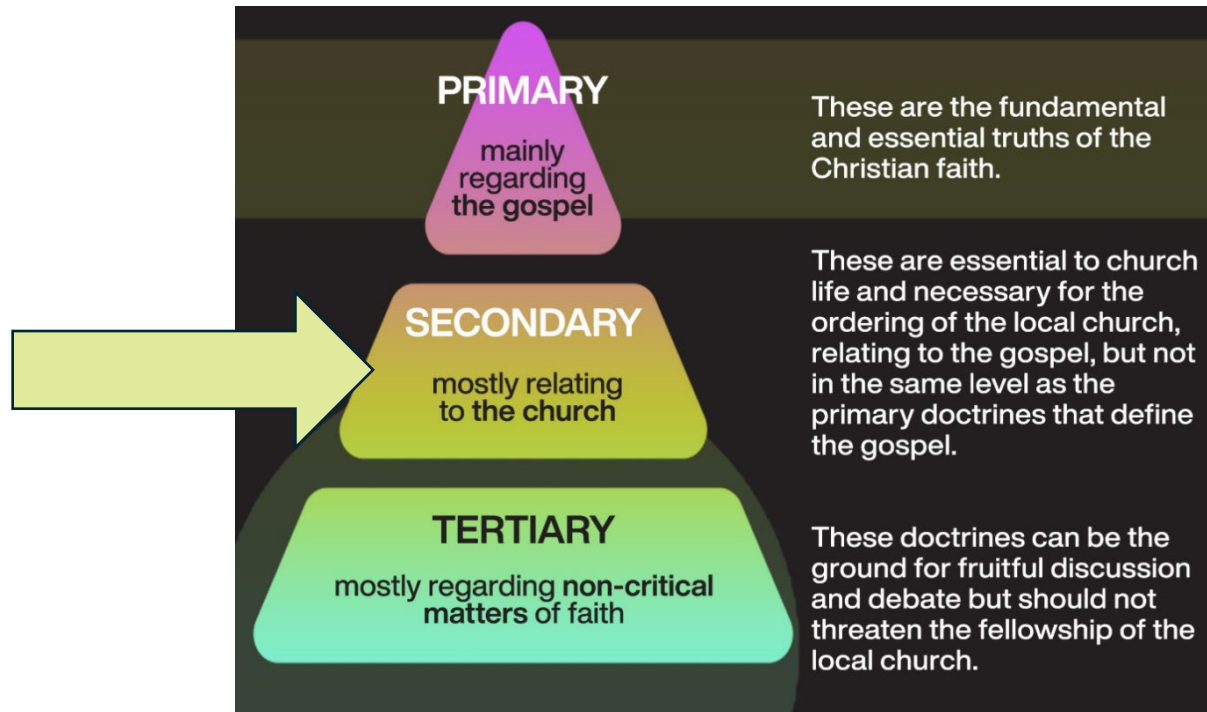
PRIMARY

mainly regarding the gospel

These are the fundamental and essential truths of the Christian faith.

SECONDARY

mostly relating to the church

These are essential to church life and necessary for the ordering of the local church, relating to the gospel, but not in the same level as the primary doctrines that define the gospel.

TERTIARY

mostly regarding non-critical matters of faith

These doctrines can be the ground for fruitful discussion and debate but should not threaten the fellowship of the local church.